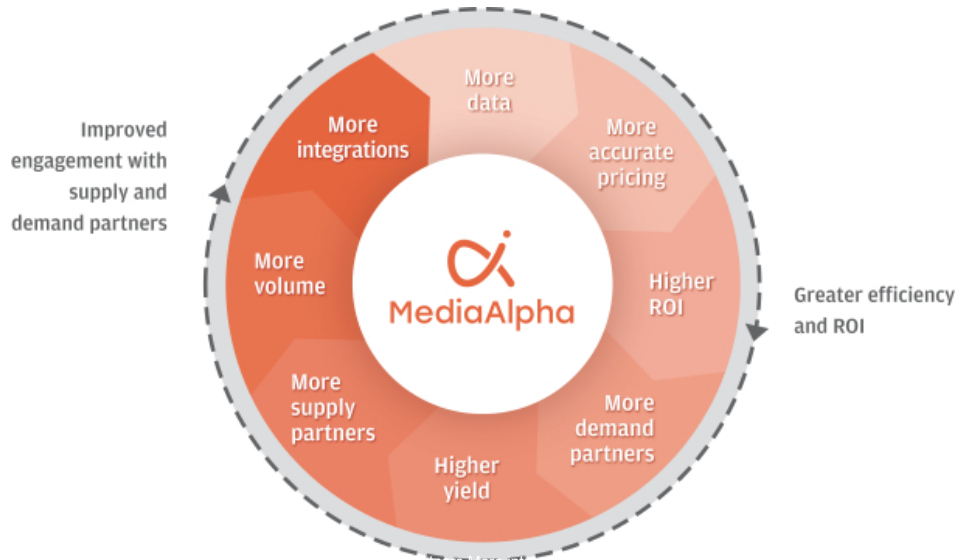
Improved engagement with supply and demand partners

More data

More accurate pricing

Higher ROI

More demand partners

Higher yield

More supply partners

More volume

More integrations

MediaAlpha

Greater efficiency and ROI